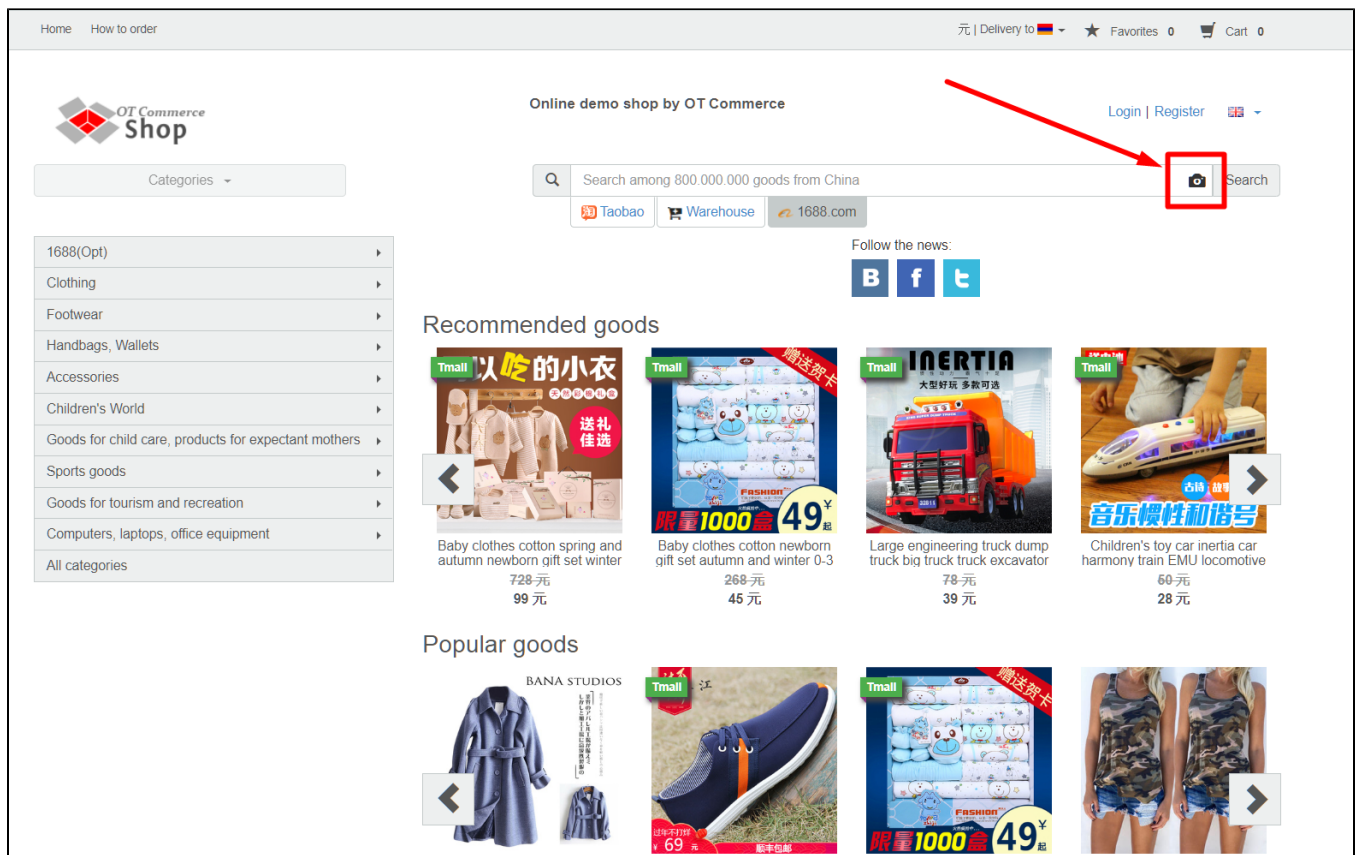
Home How to order

元 | Delivery to Favorites 0 Cart 0

OT Commerce Shop

Online demo shop by OT Commerce

Login | Register

Categories

Search among 800.000.000 goods from China

Search

Taobao Warehouse 1688.com

Follow the news:

1688(Opt)
Clothing
Footwear
Handbags, Wallets
Accessories
Children's World
Goods for child care, products for expectant mothers
Sports goods
Goods for tourism and recreation
Computers, laptops, office equipment
All categories

Recommended goods

Tmall 以吃的小衣 送礼佳选

Tmall 赠送贺卡 限量1000盒 49¥起

Tmall INERTIA 大型好玩 多款可选

Tmall 音乐惯性和谐号

Baby clothes cotton spring and autumn newborn gift set winter
~~728 元~~
99 元

Baby clothes cotton newborn gift set autumn and winter 0-3
~~268 元~~
45 元

Large engineering truck dump truck big truck truck excavator
~~78 元~~
39 元

Children's toy car inertia car harmony train EMU locomotive
~~50 元~~
28 元

Popular goods

BANA STUDIOS

Tmall 江 ¥ 69 元

Tmall 赠送贺卡 限量1000盒 49¥起